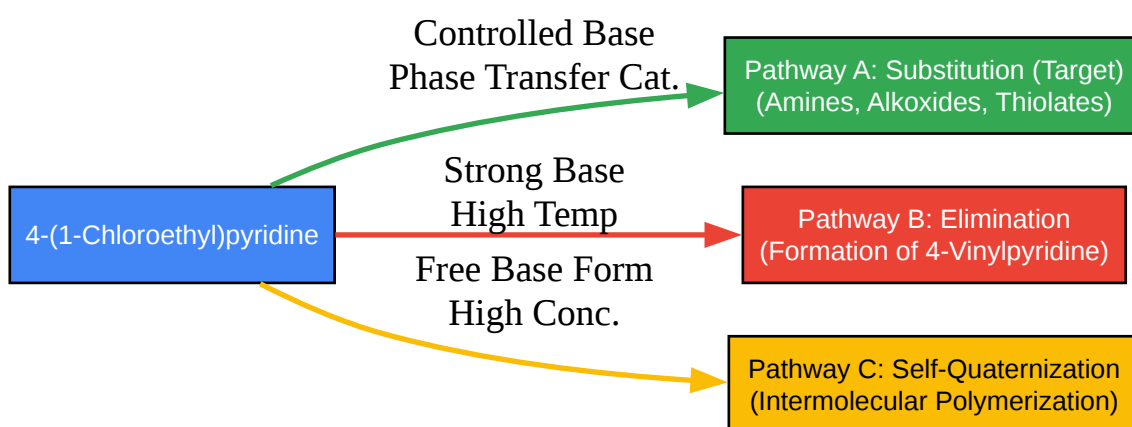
4-(1-Chloroethyl)pyridine

Controlled Base
Phase Transfer Cat.

Pathway A: Substitution (Target)
(Amines, Alkoxides, Thiolates)

Strong Base
High Temp

Pathway B: Elimination
(Formation of 4-Vinylpyridine)

Free Base Form
High Conc.

Pathway C: Self-Quaternization
(Intermolecular Polymerization)